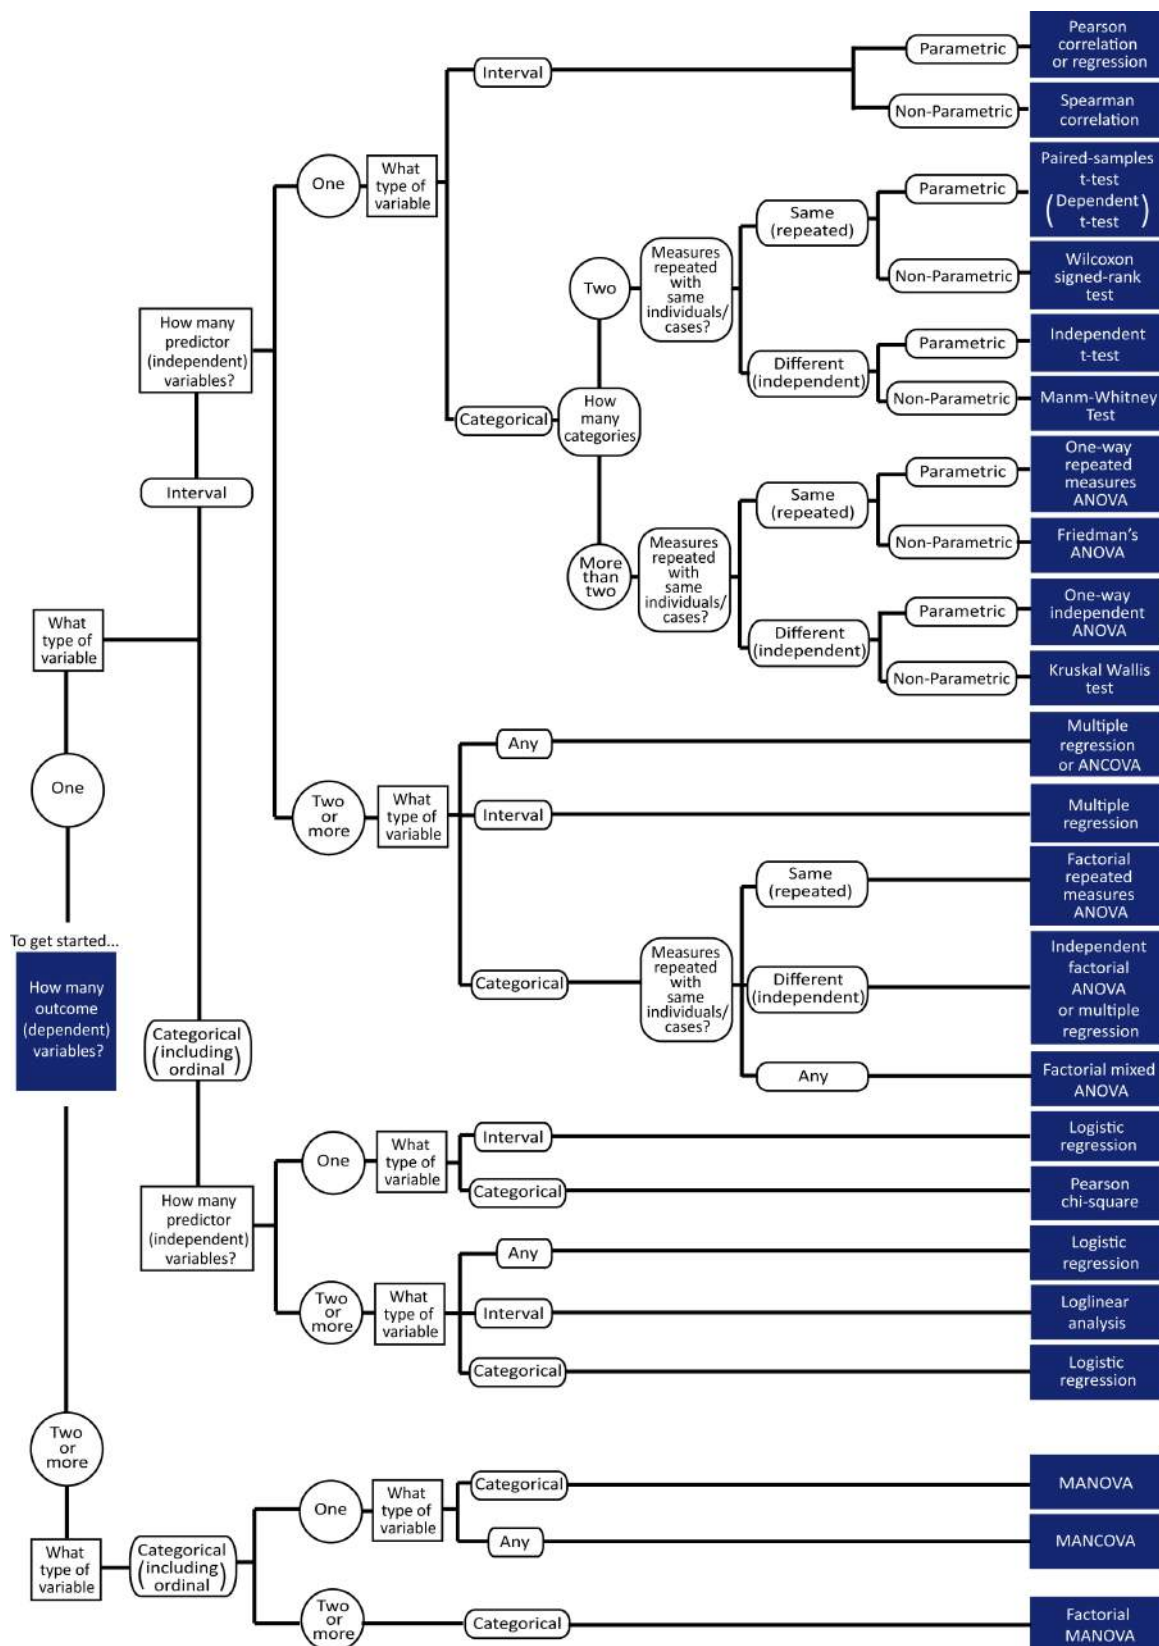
To get started...

How many outcome (dependent) variables?

One

What type of variable

Interval

How many predictor (independent) variables?

One

What type of variable

Interval

Parametric

Pearson correlation or regression

Non-Parametric

Spearman correlation

Categorical

How many categories

Two

Measures repeated with same individuals/ cases?

Same (repeated)

Parametric

Paired-samples t-test (Dependent t-test)

Non-Parametric

Wilcoxon signed-rank test

Different (independent)

Parametric

Independent t-test

Non-Parametric

Manm-Whitney Test

More than two

Measures repeated with same individuals/ cases?

Same (repeated)

Parametric

One-way repeated measures ANOVA

Non-Parametric

Friedman's ANOVA

Different (independent)

Parametric

One-way independent ANOVA

Non-Parametric

Kruskal Wallis test

Two or more

What type of variable

Any

Multiple regression or ANCOVA

Interval

Multiple regression

Categorical

Measures repeated with same individuals/ cases?

Same (repeated)

Factorial repeated measures ANOVA

Different (independent)

Independent factorial ANOVA or multiple regression

Any

Factorial mixed ANOVA

Categorical (including ordinal)

How many predictor (independent) variables?

One

What type of variable

Interval

Logistic regression

Categorical

Pearson chi-square

Two or more

What type of variable

Any

Logistic regression

Interval

Loglinear analysis

Categorical

Logistic regression

Two or more

What type of variable

Categorical (including ordinal)

One

What type of variable

Categorical

MANOVA

Any

MANCOVA

Two or more

Categorical

Factorial MANOVA